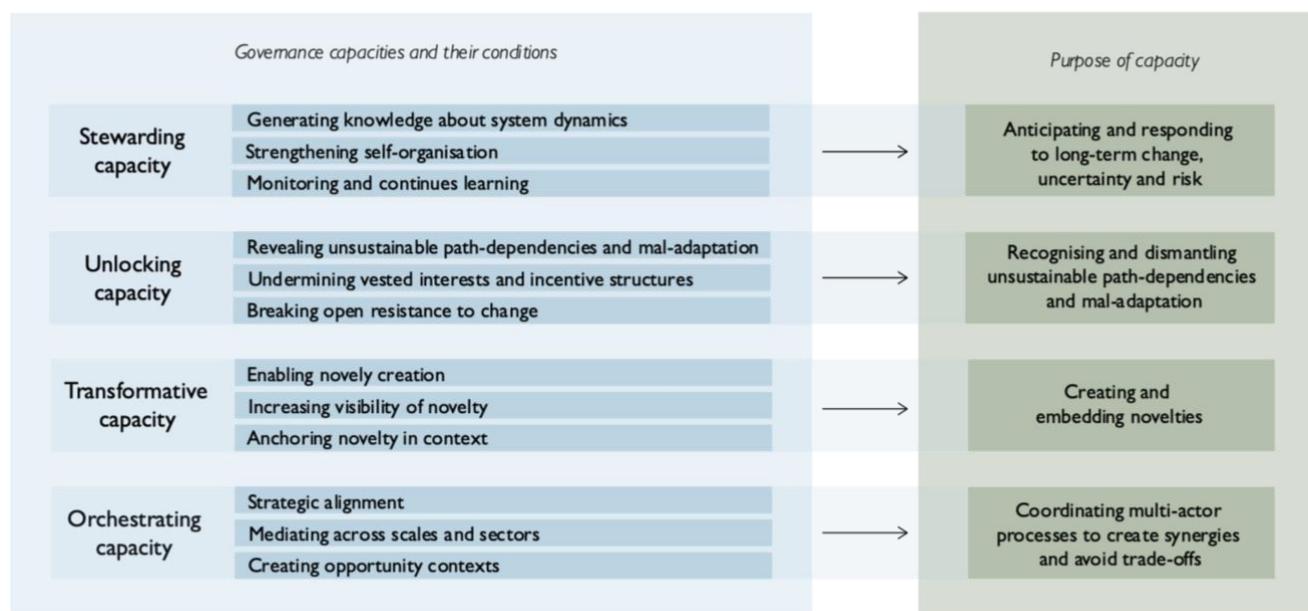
Governance capacities and their conditions

Purpose of capacity

Stewarding capacity

Generating knowledge about system dynamics

Strengthening self-organisation

Monitoring and continues learning

Anticipating and responding to long-term change, uncertainty and risk

Unlocking capacity

Revealing unsustainable path-dependencies and mal-adaptation

Undermining vested interests and incentive structures

Breaking open resistance to change

Recognising and dismantling unsustainable path-dependencies and mal-adaptation

Transformative capacity

Enabling novely creation

Increasing visibility of novelty

Anchoring novelty in context

Creating and embedding novelties

Orchestrating capacity

Strategic alignment

Mediating across scales and sectors

Creating opportunity contexts

Coordinating multi-actor processes to create synergies and avoid trade-offs